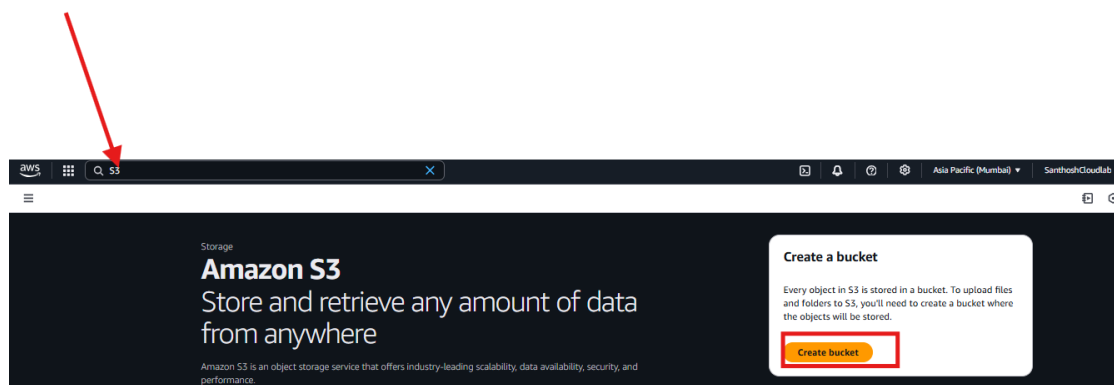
aws

S3

Asia Pacific (Mumbai) ▼

SanthoshCloudlab

Storage

Amazon S3

Store and retrieve any amount of data from anywhere

Amazon S3 is an object storage service that offers industry-leading scalability, data availability, security, and performance.

Create a bucket

Every object in S3 is stored in a bucket. To upload files and folders to S3, you'll need to create a bucket where the objects will be stored.

Create bucket